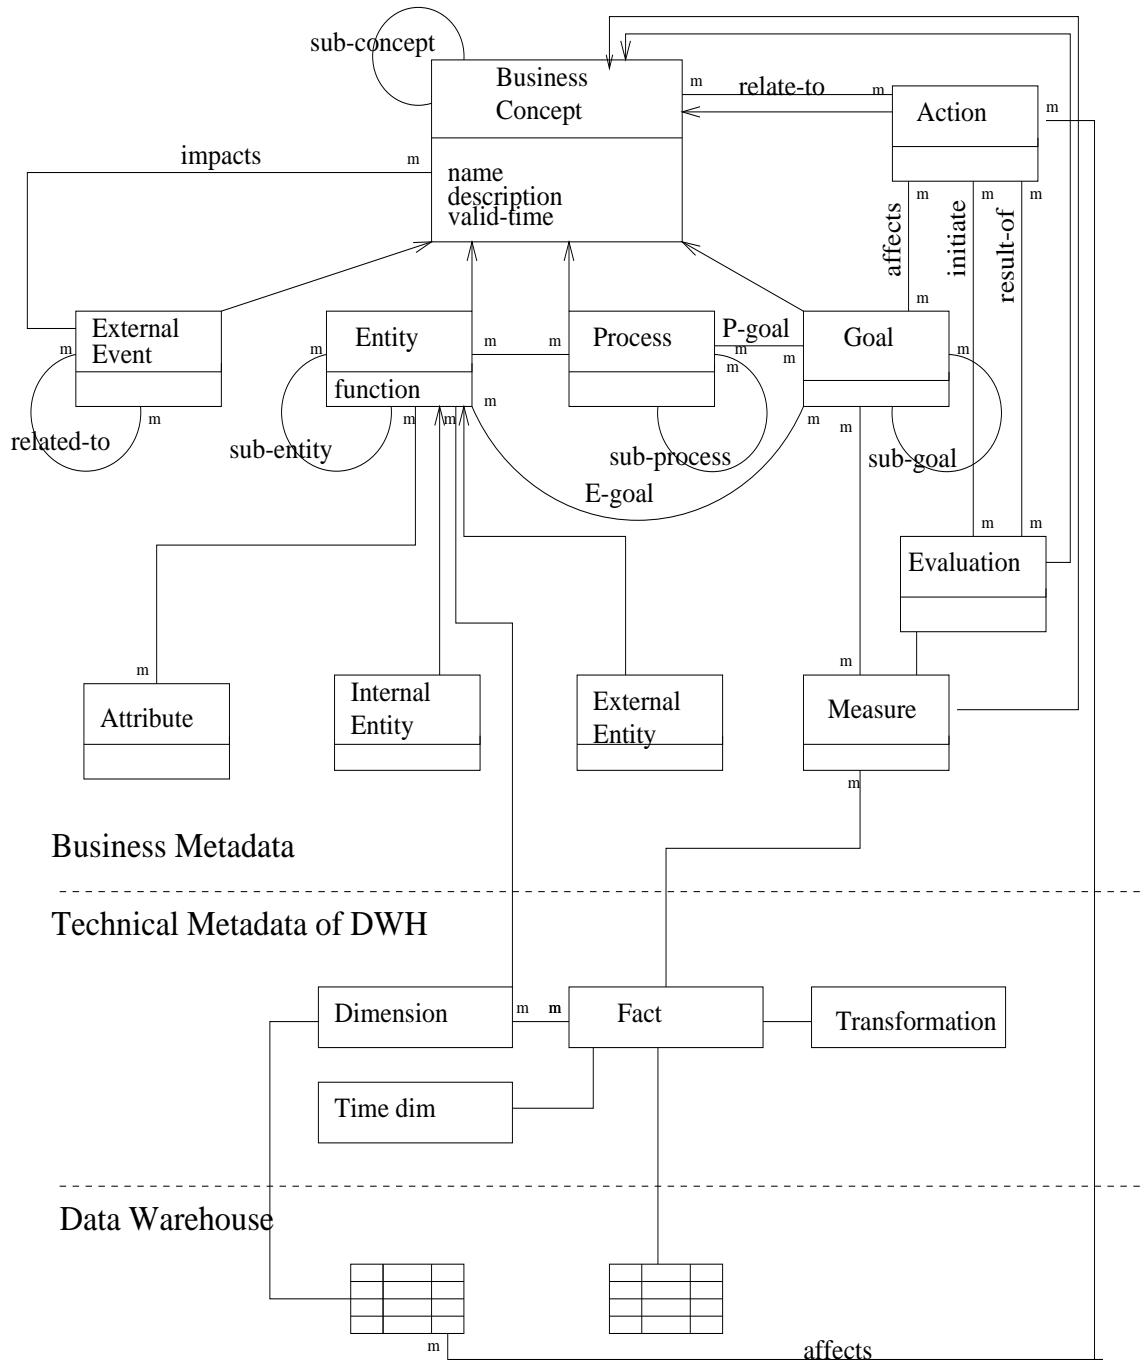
sub-concept

Business Concept

m relate-to m

Action

m

impacts m

name
description
valid-time

m m m

affects initiate result-of

m

External Event

m

Entity

function

m m

Process

P-goal m m

Goal

m

m

related-to m

sub-entity m m

m

sub-process

m m

sub-goal

E-goal

m m

Evaluation

m

Attribute

Internal Entity

External Entity

m

Measure

m

Business Metadata

Technical Metadata of DWH

Dimension m m

Fact

Transformation

Time dim

Data Warehouse

m

affects